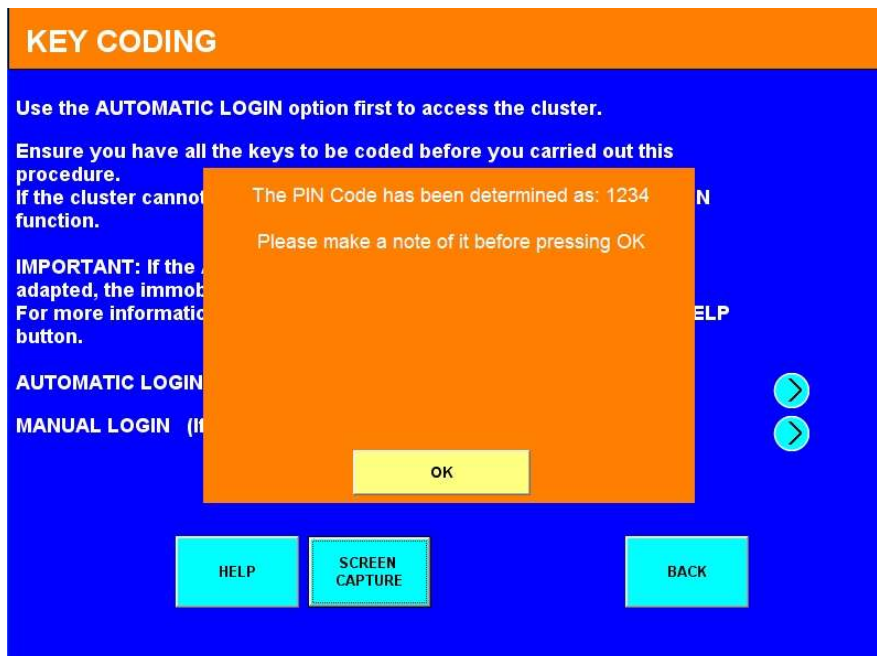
KEY CODING

Use the AUTOMATIC LOGIN option first to access the cluster.

Ensure you have all the keys to be coded before you carried out this procedure.
If the cluster cannot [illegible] N function.

IMPORTANT: If the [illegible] adapted, the immob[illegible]
For more informatio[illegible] ELP button.

AUTOMATIC LOGIN

MANUAL LOGIN (If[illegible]

The PIN Code has been determined as: 1234

Please make a note of it before pressing OK

OK

HELP

SCREEN CAPTURE

BACK